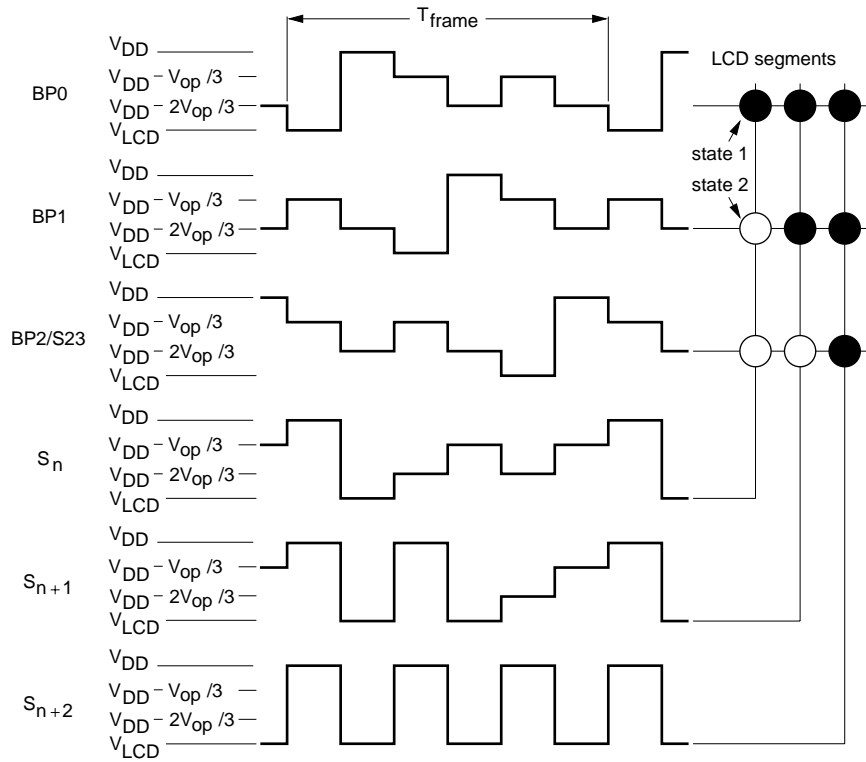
$T_{frame}$

LCD segments

BP0

$V_{DD}$

$V_{DD} - V_{op}/3$

$V_{DD} - 2V_{op}/3$

$V_{LCD}$

state 1

state 2

BP1

$V_{DD}$

$V_{DD} - V_{op}/3$

$V_{DD} - 2V_{op}/3$

$V_{LCD}$

BP2/S23

$V_{DD}$

$V_{DD} - V_{op}/3$

$V_{DD} - 2V_{op}/3$

$V_{LCD}$

$S_n$

$V_{DD}$

$V_{DD} - V_{op}/3$

$V_{DD} - 2V_{op}/3$

$V_{LCD}$

$S_{n+1}$

$V_{DD}$

$V_{DD} - V_{op}/3$

$V_{DD} - 2V_{op}/3$

$V_{LCD}$

$S_{n+2}$

$V_{DD}$

$V_{DD} - V_{op}/3$

$V_{DD} - 2V_{op}/3$

$V_{LCD}$